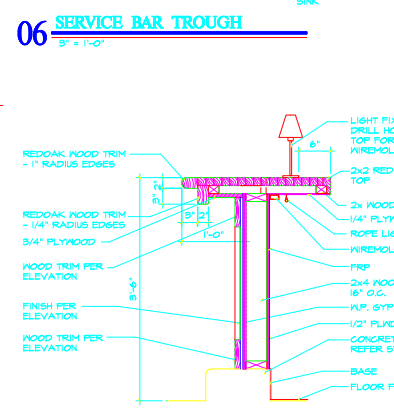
SINK

06 SERVICE BAR TROUGH
3" = 1'-0"

REDOAK WOOD TRIM - 1" RADIUS EDGES

REDOAK WOOD TRIM - 1/4" RADIUS EDGES

3/4" PLYWOOD

WOOD TRIM PER ELEVATION

FINISH PER ELEVATION

WOOD TRIM PER ELEVATION

3"
2"
3"
2"
1'-0"
3'-6"
6"

LIGHT FIX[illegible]
DRILL HO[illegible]
TOP FOR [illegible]
WIREMOL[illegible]

2x2 RED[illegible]
TOP

2x WOOD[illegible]

1/4" PLYW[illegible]

ROPE LIG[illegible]

WIREMOL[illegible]

FRP

2x4 WOO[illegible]
16" O.C.

W.P. GYP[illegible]

1/2" PLY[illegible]

CONCRET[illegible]
REFER S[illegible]

BASE

FLOOR F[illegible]